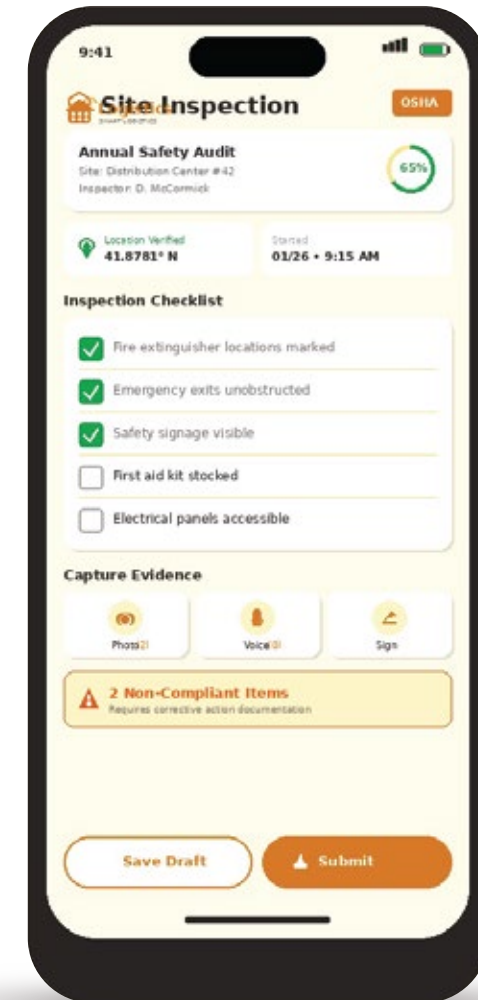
9:41

Site Inspection

OSHA

Annual Safety Audit
Site: Distribution Center #42
Inspector: D. McCormick

65%

Location Verified
41.8781° N

Started
01/26 • 9:15 AM

Inspection Checklist

Fire extinguisher locations marked

Emergency exits unobstructed

Safety signage visible

First aid kit stocked

Electrical panels accessible

Capture Evidence

Photo 2

Voice 0

Sign

2 Non-Compliant Items
Requires corrective action documentation

Save Draft

Submit